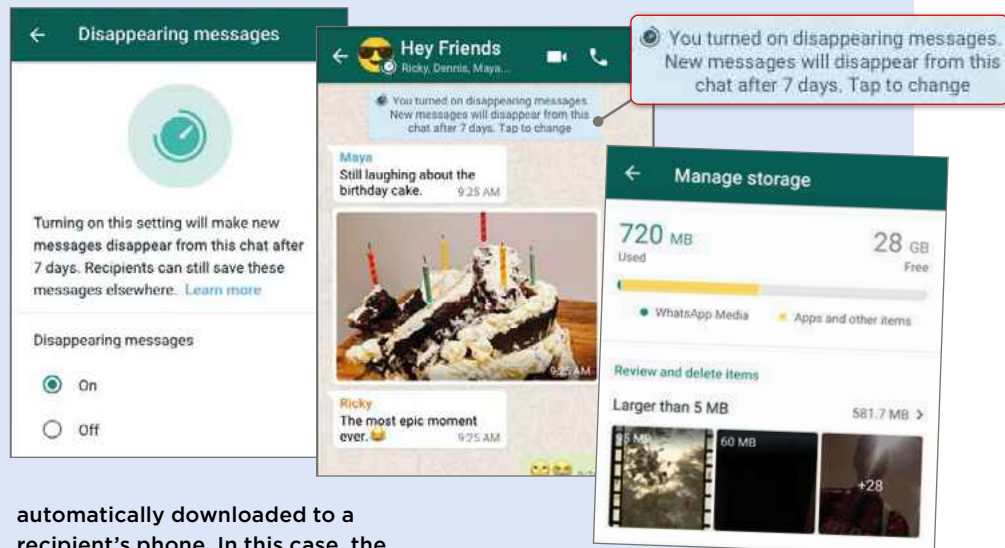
← Disappearing messages

Turning on this setting will make new messages disappear from this chat after 7 days. Recipients can still save these messages elsewhere. Learn more

Disappearing messages

On

Off

← Hey Friends
Ricky, Dennis, Maya...

You turned on disappearing messages. New messages will disappear from this chat after 7 days. Tap to change

Maya
Still laughing about the birthday cake. 9:25 AM

9:25 AM

Ricky
The most epic moment ever. 9:25 AM

You turned on disappearing messages. New messages will disappear from this chat after 7 days. Tap to change

← Manage storage

720 MB
Used

28 GB
Free

WhatsApp Media

Apps and other items

Review and delete items

Larger than 5 MB

581.7 MB >

95 MB

60 MB

+28

automatically downloaded to a recipient's phone. In this case, the